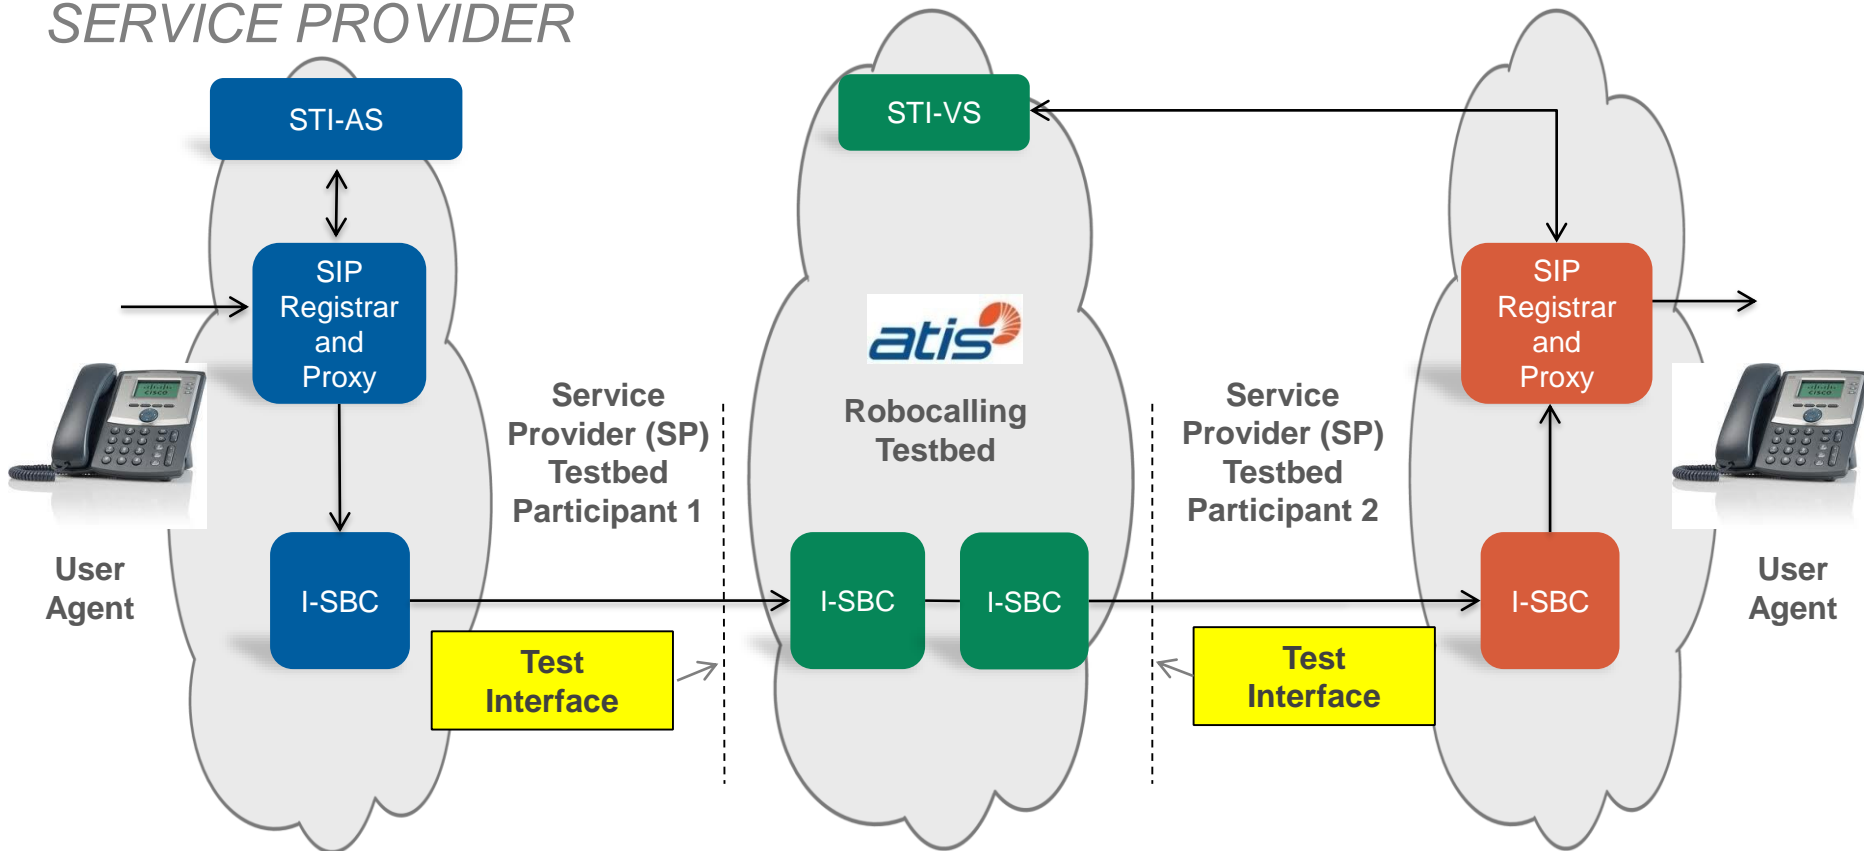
SERVICE PROVIDER

STI-AS

SIP Registrar and Proxy

I-SBC

User Agent

Service Provider (SP) Testbed Participant 1

Test Interface

STI-VS

atis

Robocalling Testbed

I-SBC

I-SBC

Service Provider (SP) Testbed Participant 2

Test Interface

SIP Registrar and Proxy

I-SBC

User Agent